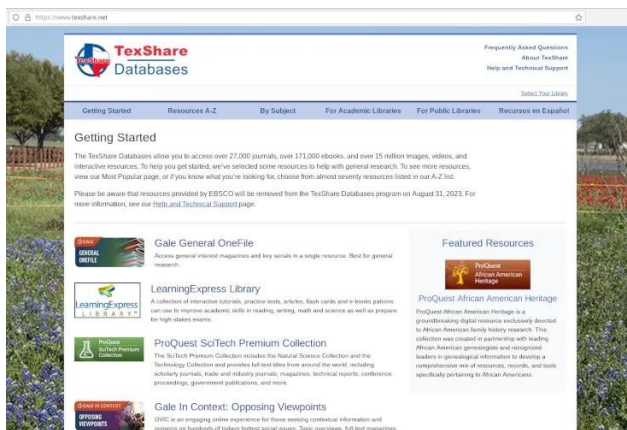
https://www.texshare.net

TexShare Databases

Frequently Asked Questions
About TexShare
Help and Technical Support

Select Your Library

Getting Started | Resources A-Z | By Subject | For Academic Libraries | For Public Libraries | Recursos en Español

Getting Started

The TexShare Databases allow you to access over 27,000 journals, over 171,000 ebooks, and over 15 million images, videos, and interactive resources. To help you get started, we've selected some resources to help with general research. To see more resources, view our Most Popular page, or if you know what you're looking for, choose from almost seventy resources listed in our A-Z list.

Please be aware that resources provided by EBSCO will be removed from the TexShare Databases program on August 31, 2023. For more information, see our Help and Technical Support page.

GALE GENERAL ONEFILE

Gale General OneFile
Access general interest magazines and key serials in a single resource. Best for general research.

LearningExpress LIBRARY

LearningExpress Library
A collection of interactive tutorials, practice tests, articles, flash cards and e-books patrons can use to improve academic skills in reading, writing, math and science as well as prepare for high-stakes exams.

ProQuest SciTech Premium Collection

ProQuest SciTech Premium Collection
The SciTech Premium Collection includes the Natural Science Collection and the Technology Collection and provides full text titles from around the world, including scholarly journals, trade and industry journals, magazines, technical reports, conference proceedings, government publications, and more.

GALE IN CONTEXT OPPOSING VIEWPOINTS

Gale In Context: Opposing Viewpoints
OVIC is an engaging online experience for those seeking contextual information and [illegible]

Featured Resources

ProQuest African American Heritage

ProQuest African American Heritage
ProQuest African American Heritage is a groundbreaking digital resource exclusively devoted to African American family history research. This collection was created in partnership with leading African American genealogists and recognized leaders in genealogical information to develop a comprehensive mix of resources, records, and tools specifically pertaining to African Americans.